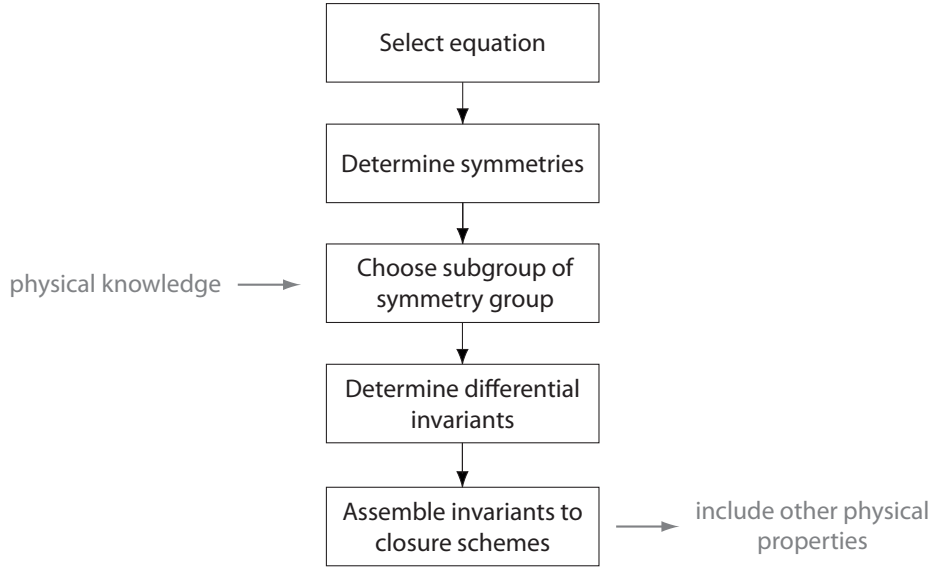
Select equation

Determine symmetries

physical knowledge

Choose subgroup of symmetry group

Determine differential invariants

Assemble invariants to closure schemes

include other physical properties